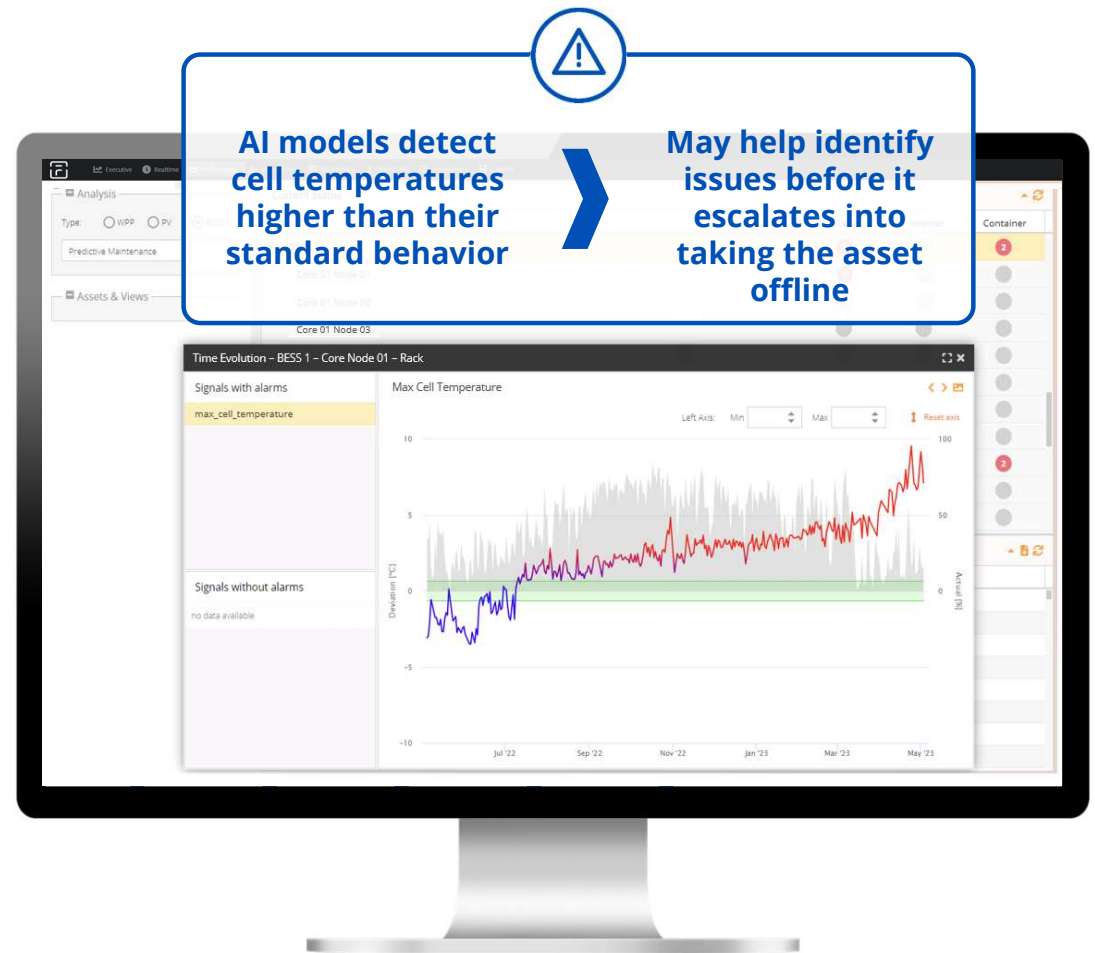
AI models detect cell temperatures higher than their standard behavior

May help identify issues before it escalates into taking the asset offline

Executive Realtime

Analysis

Type: WPP PV

Predictive Maintenance

Assets & Views

Core 01 Node 01

Core 01 Node 02

Core 01 Node 03

Container

2

2

Time Evolution – BESS 1 – Core Node 01 – Rack

Signals with alarms

max_cell_temperature

Signals without alarms

no data available

Max Cell Temperature

Left Axis: Min Max Reset axis

10

5

0

-5

-10

100

50

0

Deviation [°C]

Actual [%]

Jul '22 Sep '22 Nov '22 Jan '23 Mar '23 May '23